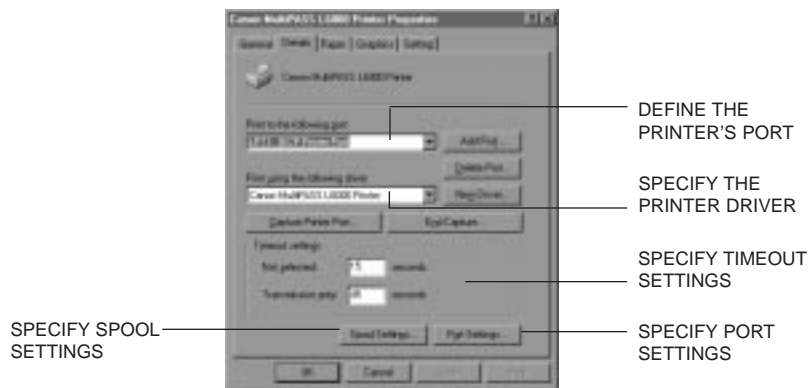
Canon MultiPASS L6000 Printer Properties

General | Details | Paper | Graphics | Setting

Canon MultiPASS L6000 Printer

Print to the following port:

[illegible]

Add Port...

Delete Port...

Print using the following driver:

Canon MultiPASS L6000 Printer

New Driver...

Capture Printer Port...

End Capture...

Timeout settings

Not selected: 15 seconds

Transmission retry: 45 seconds

Spool Settings...

Port Settings...

OK

Cancel

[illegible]

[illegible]

DEFINE THE PRINTER'S PORT

SPECIFY THE PRINTER DRIVER

SPECIFY TIMEOUT SETTINGS

SPECIFY SPOOL SETTINGS

SPECIFY PORT SETTINGS